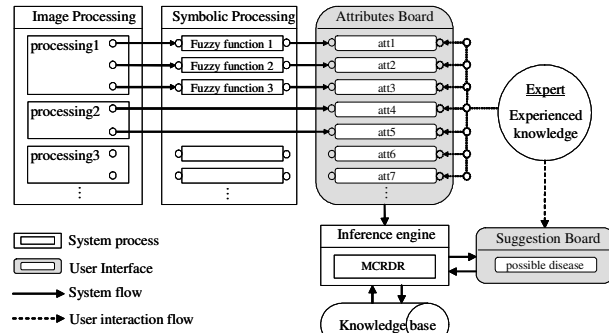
Image Processing

processing1

processing2

processing3

⋮

Symbolic Processing

Fuzzy function 1

Fuzzy function 2

Fuzzy function 3

⋮

Attributes Board

att1

att2

att3

att4

att5

att6

att7

⋮

Expert

Experienced knowledge

System process

User Interface

System flow

User interaction flow

Inference engine

MCRDR

Knowledge base

Suggestion Board

possible disease